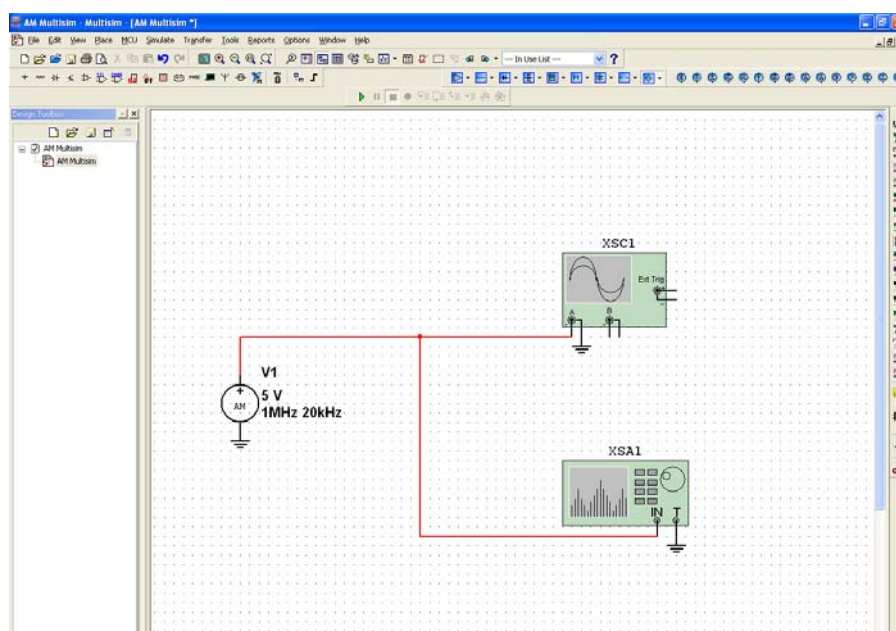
AM Multisim - Multisim - [AM Multisim *]

File Edit View Place MCU Simulate Transfer Tools Reports Options Window Help

--- In Use List ---

Design Toolbox

AM Multisim

AM Multisim

XSC1

Ext Trig

A B

V1

5 V

1MHz 20kHz

AM

XSA1

IN T